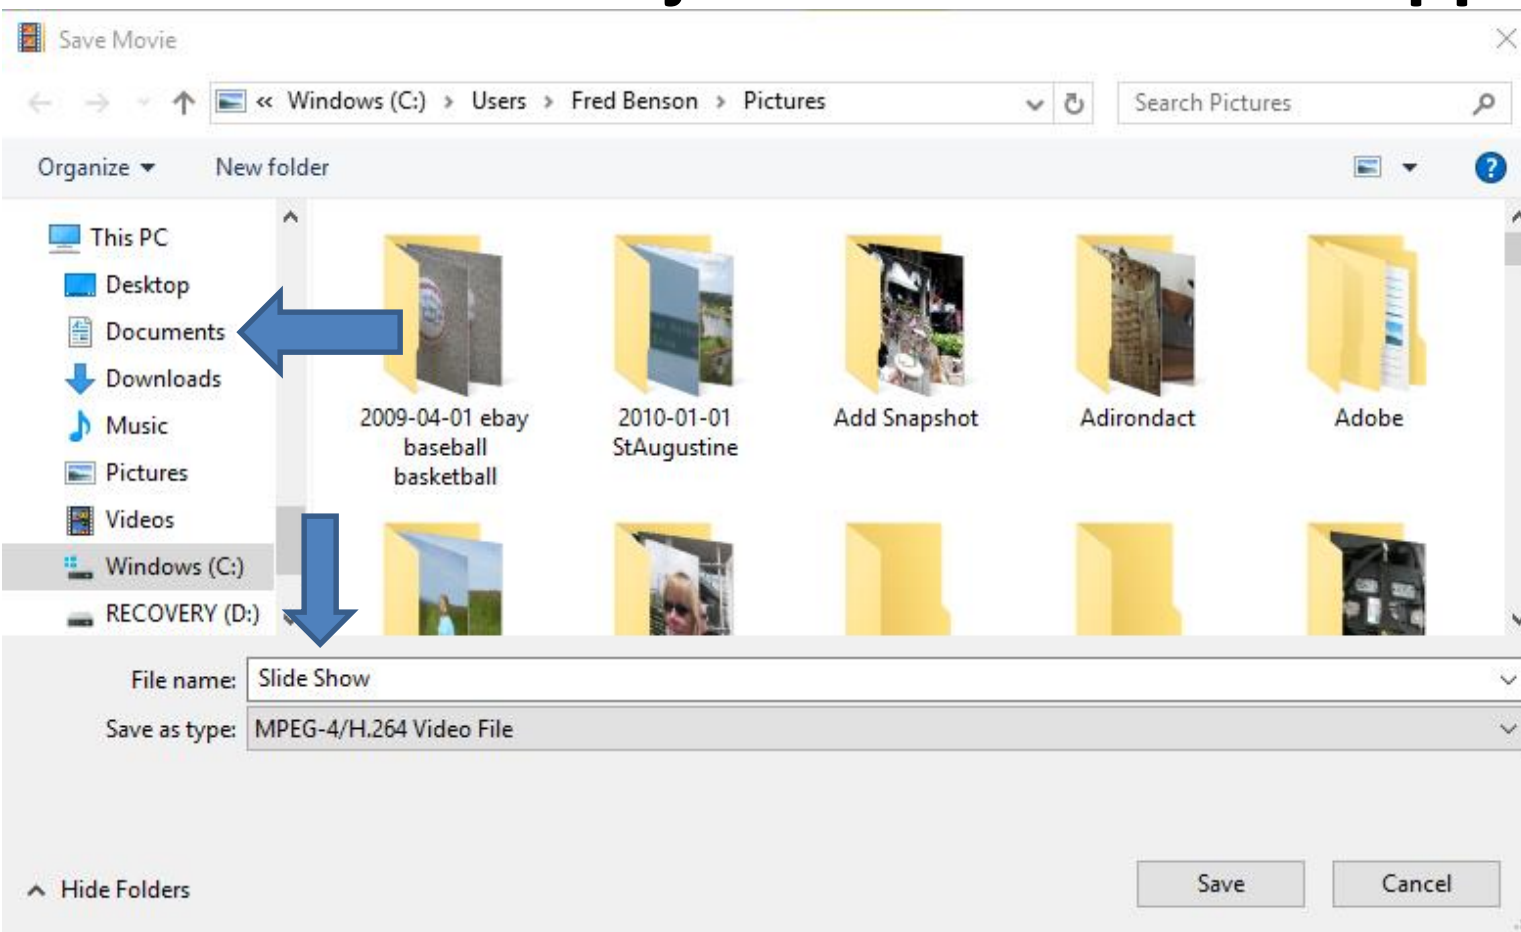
Save Movie

« Windows (C:) › Users › Fred Benson › Pictures

Search Pictures

Organize ▾ New folder

This PC
Desktop
Documents
Downloads
Music
Pictures
Videos
Windows (C:)
RECOVERY (D:)

2009-04-01 ebay baseball basketball
2010-01-01 StAugustine
Add Snapshot
Adirondact
Adobe

File name: Slide Show
Save as type: MPEG-4/H.264 Video File

Hide Folders

Save
Cancel